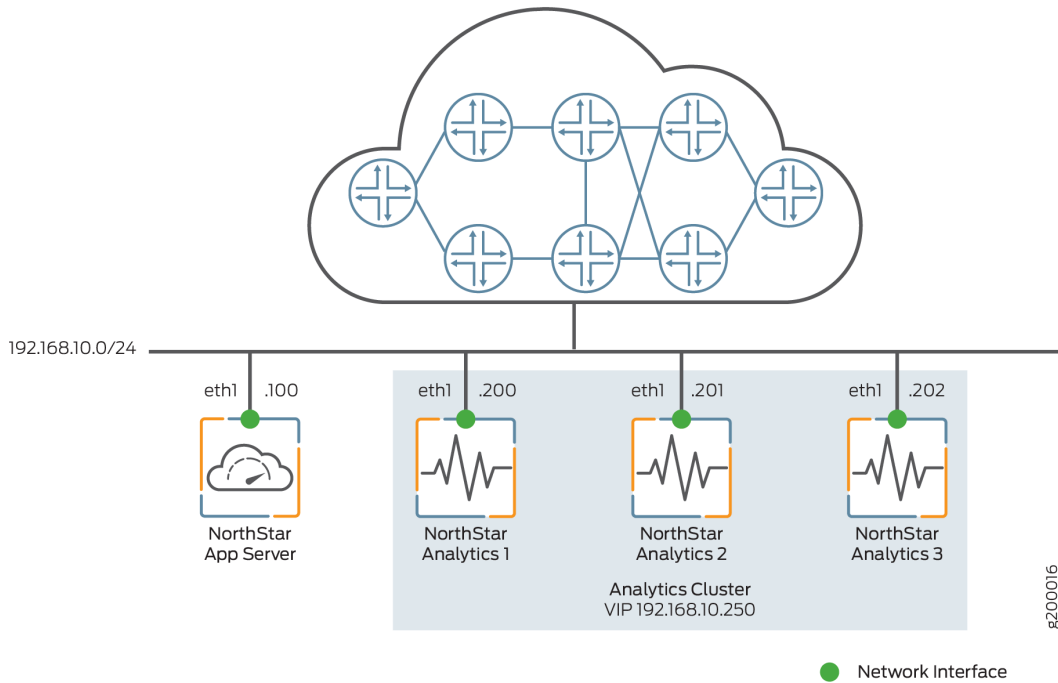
192.168.10.0/24

eth1 .100

NorthStar App Server

eth1 .200

NorthStar Analytics 1

eth1 .201

NorthStar Analytics 2

eth1 .202

NorthStar Analytics 3

Analytics Cluster
VIP 192.168.10.250

g200016

Network Interface